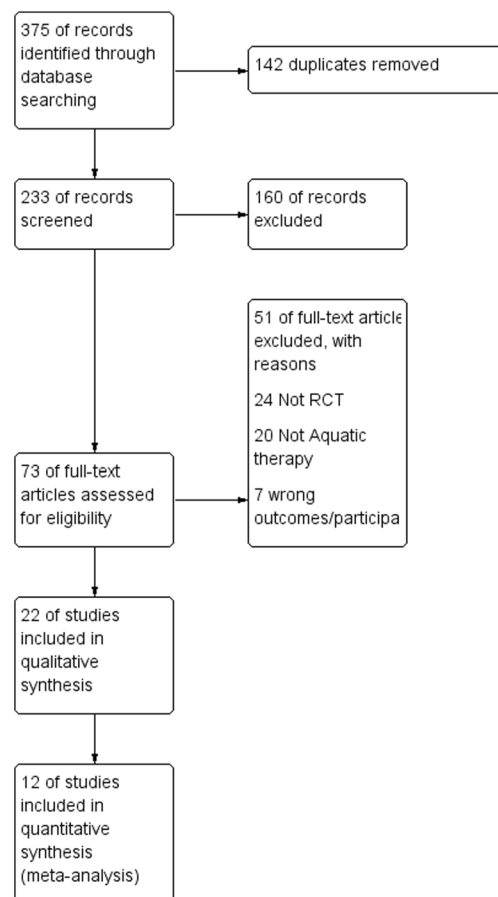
375 of records identified through database searching

142 duplicates removed

233 of records screened

160 of records excluded

51 of full-text article excluded, with reasons

24 Not RCT

20 Not Aquatic therapy

7 wrong outcomes/participa

73 of full-text articles assessed for eligibility

22 of studies included in qualitative synthesis

12 of studies included in quantitative synthesis (meta-analysis)